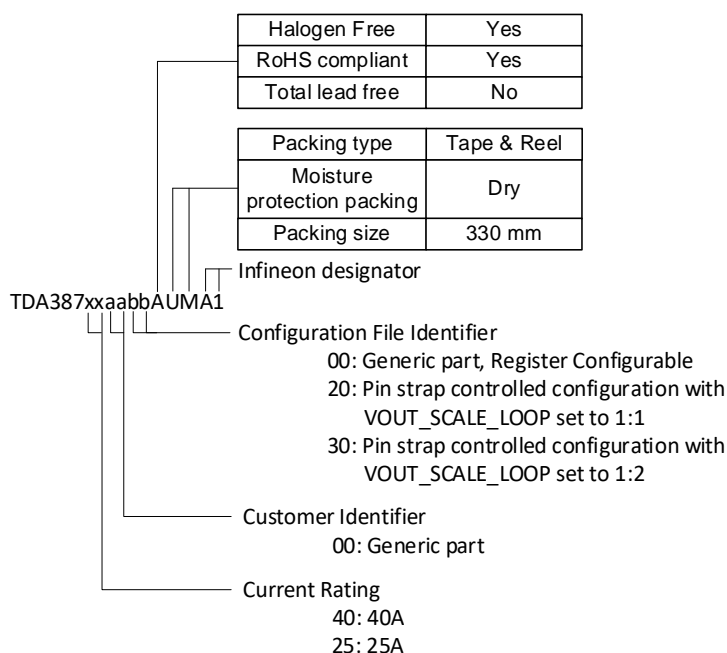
| Halogen Free | Yes |
|---|---|
| RoHS compliant | Yes |
| Total lead free | No |

| Packing type | Tape & Reel |
|---|---|
| Moisture protection packing | Dry |
| Packing size | 330 mm |

Infineon designator

TDA387xxaabbAUMA1

Configuration File Identifier
00: Generic part, Register Configurable
20: Pin strap controlled configuration with VOUT_SCALE_LOOP set to 1:1
30: Pin strap controlled configuration with VOUT_SCALE_LOOP set to 1:2

Customer Identifier
00: Generic part

Current Rating
40: 40A
25: 25A